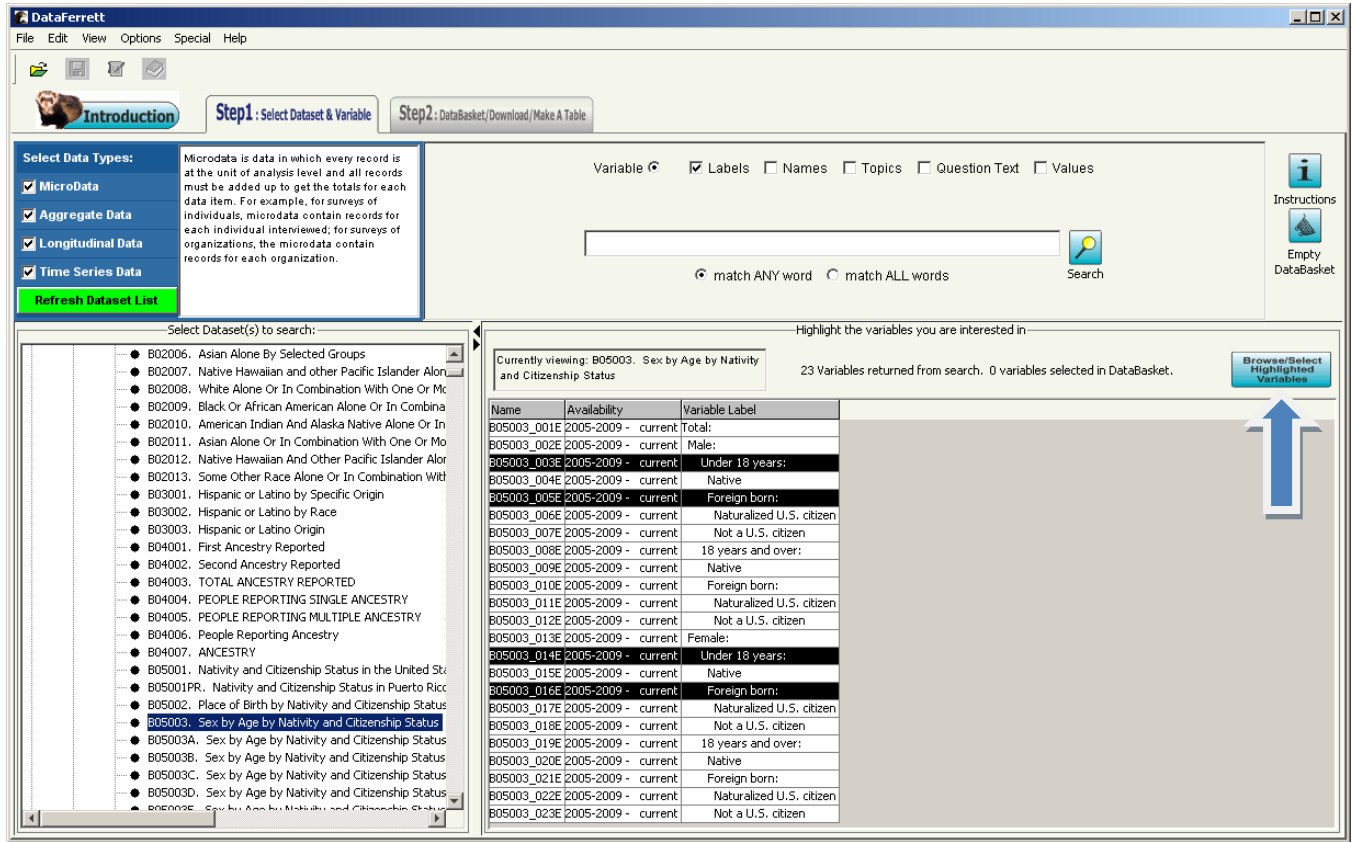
DataFerrett
File Edit View Options Special Help

Introduction
Step1 : Select Dataset & Variable
Step2 : DataBasket/Download/Make A Table

Select Data Types:
MicroData
Aggregate Data
Longitudinal Data
Time Series Data
Refresh Dataset List

Microdata is data in which every record is at the unit of analysis level and all records must be added up to get the totals for each data item. For example, for surveys of individuals, microdata contain records for each individual interviewed; for surveys of organizations, the microdata contain records for each organization.

Variable Labels Names Topics Question Text Values

match ANY word match ALL words
Search

Instructions
Empty DataBasket

Select Dataset(s) to search:
B02006. Asian Alone By Selected Groups
B02007. Native Hawaiian and other Pacific Islander Alon
B02008. White Alone Or In Combination With One Or Mo
B02009. Black Or African American Alone Or In Combina
B02010. American Indian And Alaska Native Alone Or In
B02011. Asian Alone Or In Combination With One Or Mo
B02012. Native Hawaiian And Other Pacific Islander Alor
B02013. Some Other Race Alone Or In Combination With
B03001. Hispanic or Latino by Specific Origin
B03002. Hispanic or Latino by Race
B03003. Hispanic or Latino Origin
B04001. First Ancestry Reported
B04002. Second Ancestry Reported
B04003. TOTAL ANCESTRY REPORTED
B04004. PEOPLE REPORTING SINGLE ANCESTRY
B04005. PEOPLE REPORTING MULTIPLE ANCESTRY
B04006. People Reporting Ancestry
B04007. ANCESTRY
B05001. Nativity and Citizenship Status in the United Sta
B05001PR. Nativity and Citizenship Status in Puerto Rico
B05002. Place of Birth by Nativity and Citizenship Status
B05003. Sex by Age by Nativity and Citizenship Status
B05003A. Sex by Age by Nativity and Citizenship Status
B05003B. Sex by Age by Nativity and Citizenship Status
B05003C. Sex by Age by Nativity and Citizenship Status
B05003D. Sex by Age by Nativity and Citizenship Status
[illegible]

Highlight the variables you are interested in
Currently viewing: B05003. Sex by Age by Nativity and Citizenship Status
23 Variables returned from search. 0 variables selected in DataBasket.
Browse/Select Highlighted Variables

| Name | Availability | Variable Label |
|---|---|---|
| B05003_001E | 2005-2009 - current | Total: |
| B05003_002E | 2005-2009 - current | Male: |
| B05003_003E | 2005-2009 - current | Under 18 years: |
| B05003_004E | 2005-2009 - current | Native |
| B05003_005E | 2005-2009 - current | Foreign born: |
| B05003_006E | 2005-2009 - current | Naturalized U.S. citizen |
| B05003_007E | 2005-2009 - current | Not a U.S. citizen |
| B05003_008E | 2005-2009 - current | 18 years and over: |
| B05003_009E | 2005-2009 - current | Native |
| B05003_010E | 2005-2009 - current | Foreign born: |
| B05003_011E | 2005-2009 - current | Naturalized U.S. citizen |
| B05003_012E | 2005-2009 - current | Not a U.S. citizen |
| B05003_013E | 2005-2009 - current | Female: |
| B05003_014E | 2005-2009 - current | Under 18 years: |
| B05003_015E | 2005-2009 - current | Native |
| B05003_016E | 2005-2009 - current | Foreign born: |
| B05003_017E | 2005-2009 - current | Naturalized U.S. citizen |
| B05003_018E | 2005-2009 - current | Not a U.S. citizen |
| B05003_019E | 2005-2009 - current | 18 years and over: |
| B05003_020E | 2005-2009 - current | Native |
| B05003_021E | 2005-2009 - current | Foreign born: |
| B05003_022E | 2005-2009 - current | Naturalized U.S. citizen |
| B05003_023E | 2005-2009 - current | Not a U.S. citizen |